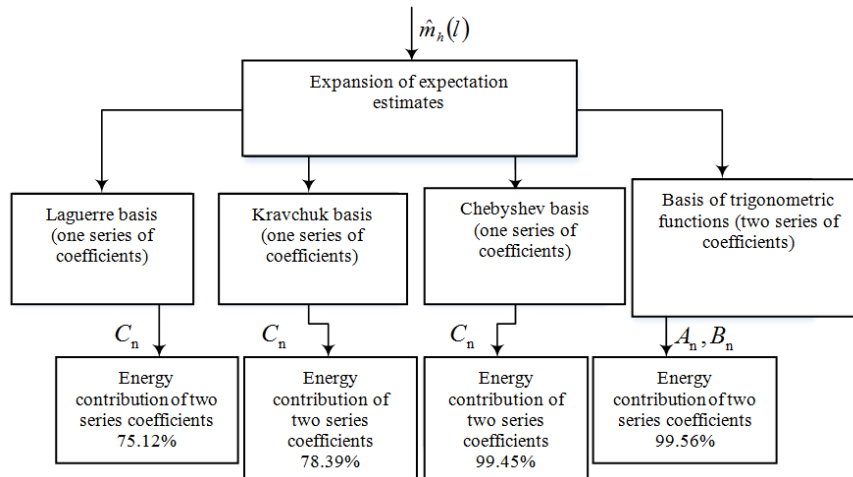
$\hat{m}_h(l)$

Expansion of expectation estimates

Laguerre basis (one series of coefficients)

Kravchuk basis (one series of coefficients)

Chebyshev basis (one series of coefficients)

Basis of trigonometric functions (two series of coefficients)

$C_n$

$C_n$

$C_n$

$A_n, B_n$

Energy contribution of two series coefficients 75.12%

Energy contribution of two series coefficients 78.39%

Energy contribution of two series coefficients 99.45%

Energy contribution of two series coefficients 99.56%